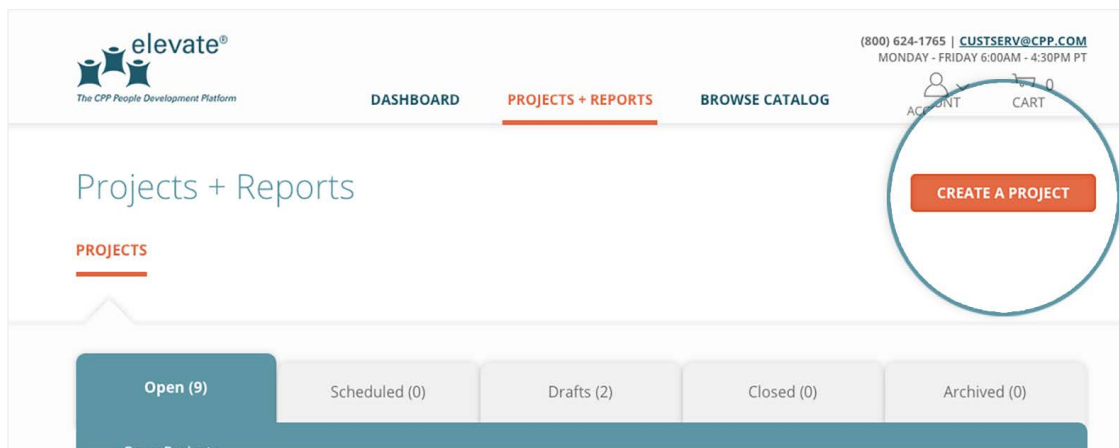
elevate®
The CPP People Development Platform

(800) 624-1765 | CUSTSERV@CPP.COM
MONDAY - FRIDAY 6:00AM - 4:30PM PT

DASHBOARD PROJECTS + REPORTS BROWSE CATALOG ACCOUNT 0 CART

Projects + Reports

CREATE A PROJECT

PROJECTS

Open (9) | Scheduled (0) | Drafts (2) | Closed (0) | Archived (0)